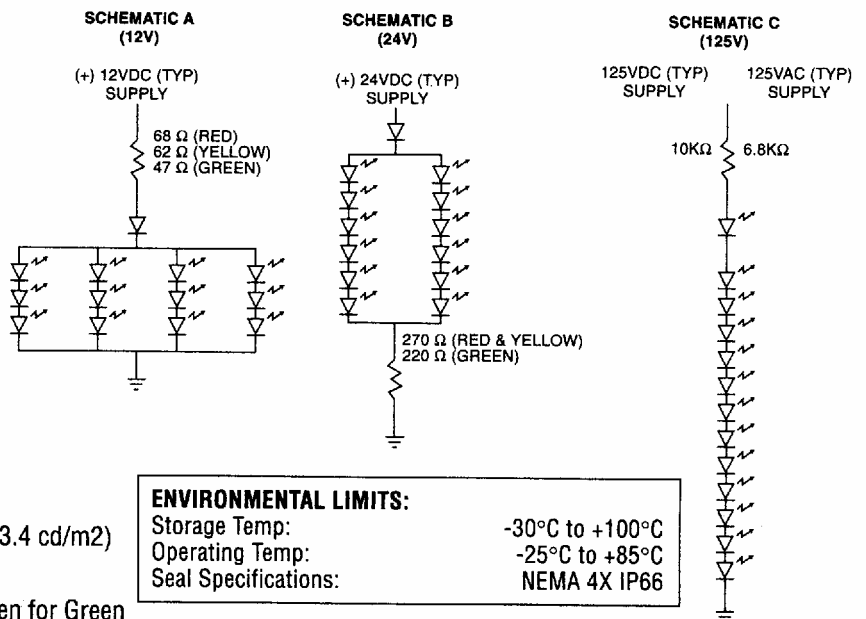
SCHEMATIC A
(12V)

(+) 12VDC (TYP)
SUPPLY

68 Ω (RED)
62 Ω (YELLOW)
47 Ω (GREEN)

SCHEMATIC B
(24V)

(+) 24VDC (TYP)
SUPPLY

270 Ω (RED & YELLOW)
220 Ω (GREEN)

SCHEMATIC C
(125V)

125VDC (TYP)
SUPPLY

125VAC (TYP)
SUPPLY

10KΩ
6.8KΩ

3.4 cd/m2)

en for Green

ENVIRONMENTAL LIMITS:
Storage Temp: -30°C to +100°C
Operating Temp: -25°C to +85°C
Seal Specifications: NEMA 4X IP66